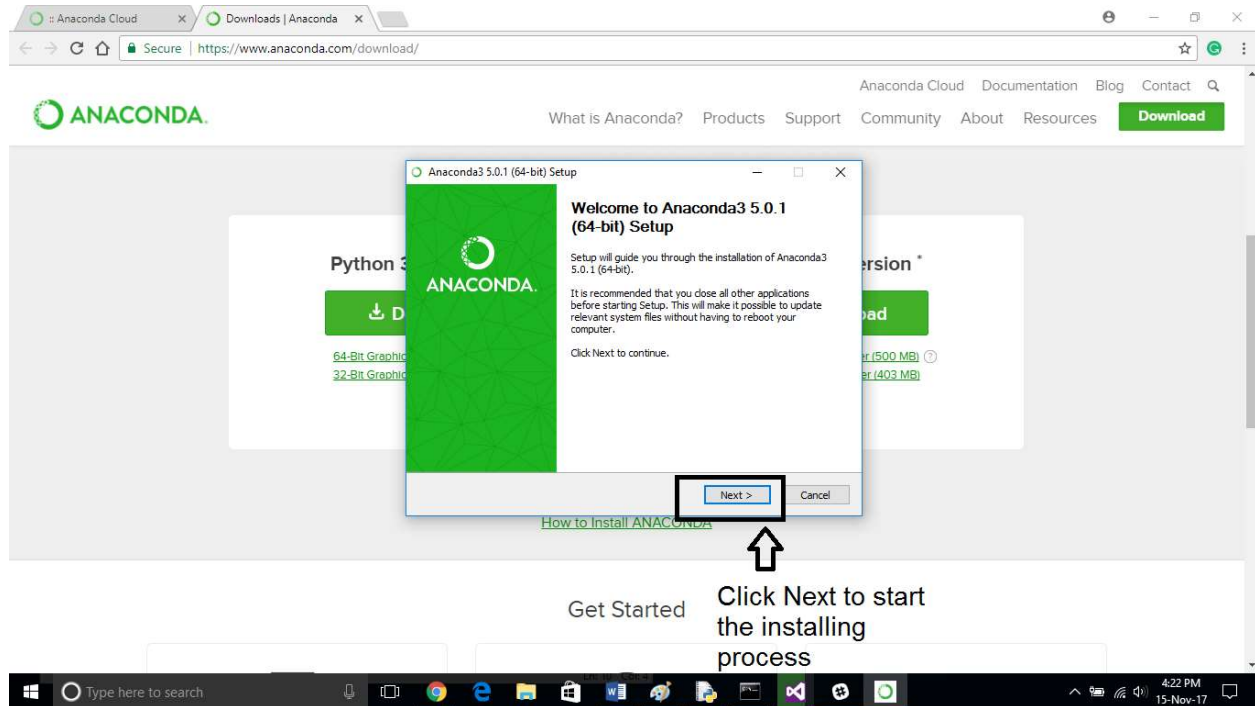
:: Anaconda Cloud ×
Downloads | Anaconda ×

Secure | https://www.anaconda.com/download/

Anaconda Cloud Documentation Blog Contact

ANACONDA.

What is Anaconda? Products Support Community About Resources Download

Anaconda3 5.0.1 (64-bit) Setup

ANACONDA.

Welcome to Anaconda3 5.0.1 (64-bit) Setup

Setup will guide you through the installation of Anaconda3 5.0.1 (64-bit).

It is recommended that you close all other applications before starting Setup. This will make it possible to update relevant system files without having to reboot your computer.

Click Next to continue.

Next >
Cancel

Python 3
D
64-Bit Graphic
32-Bit Graphic

rsion *
oad
r (500 MB)
r (403 MB)

How to Install ANACONDA

Click Next to start the installing process

Get Started

Type here to search

4:22 PM
15-Nov-17